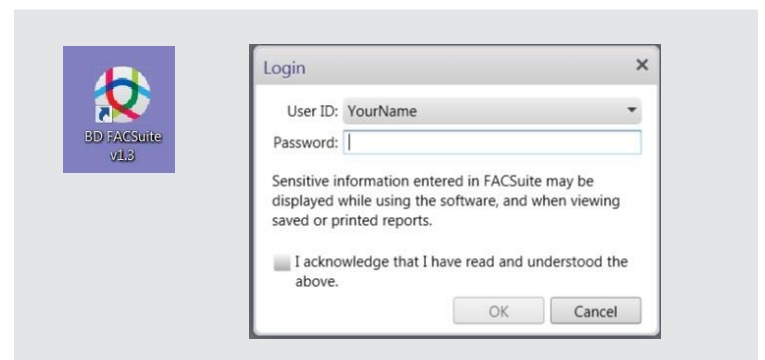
BD FACSuite v1.3

Login ×

User ID: YourName

Password:

Sensitive information entered in FACSuite may be displayed while using the software, and when viewing saved or printed reports.

I acknowledge that I have read and understood the above.

OK Cancel